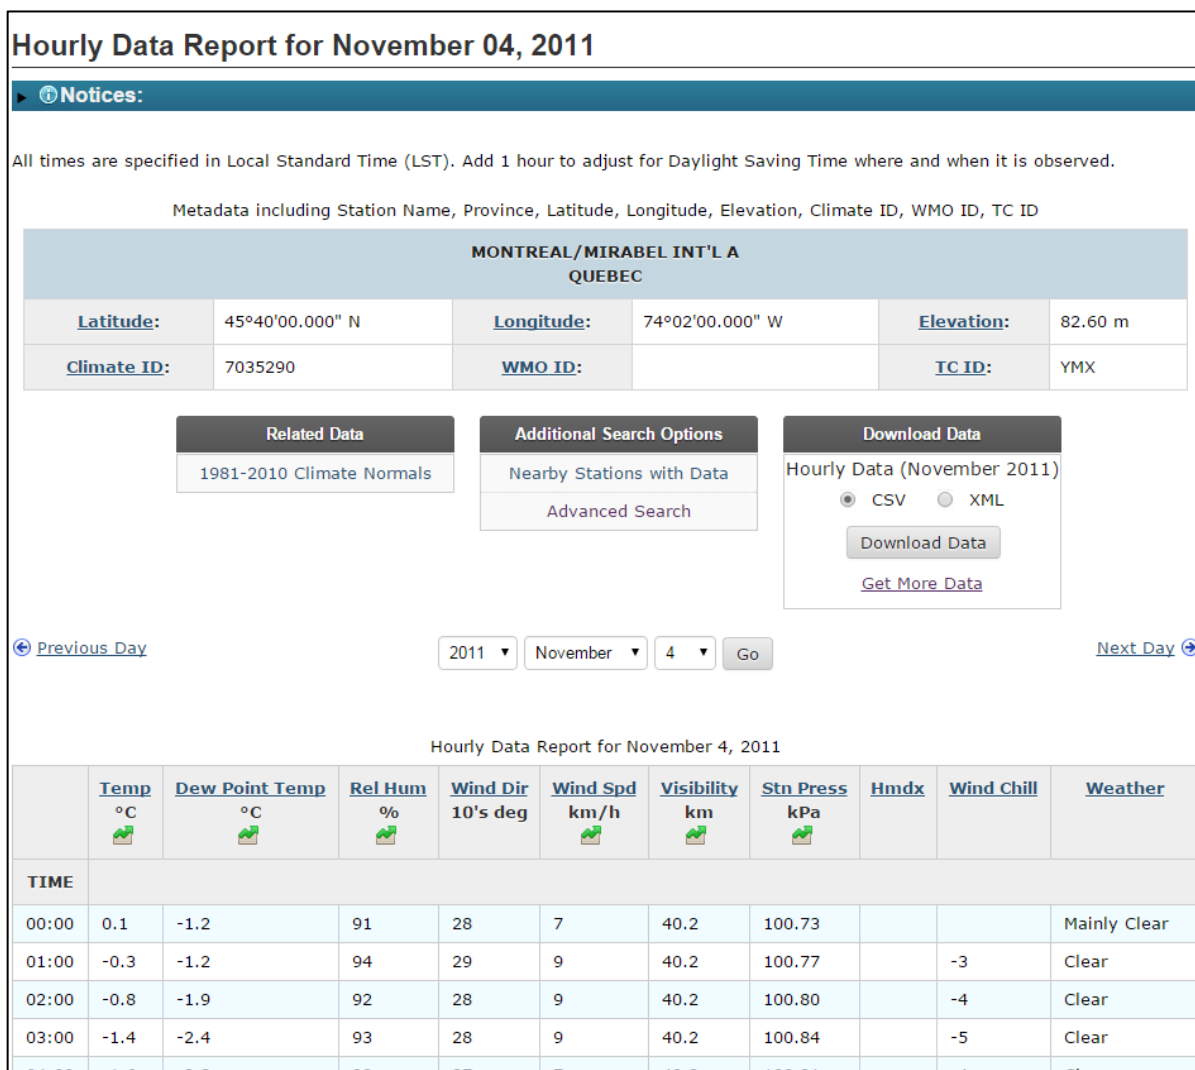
Hourly Data Report for November 04, 2011

Notices:

All times are specified in Local Standard Time (LST). Add 1 hour to adjust for Daylight Saving Time where and when it is observed.

Metadata including Station Name, Province, Latitude, Longitude, Elevation, Climate ID, WMO ID, TC ID

MONTREAL/MIRABEL INT'L A
QUEBEC

| Latitude: | 45°40'00.000" N | Longitude: | 74°02'00.000" W | Elevation: | 82.60 m |
|---|---|---|---|---|---|
| Climate ID: | 7035290 | WMO ID: | | TC ID: | YMX |

Related Data
1981-2010 Climate Normals

Additional Search Options
Nearby Stations with Data
Advanced Search

Download Data
Hourly Data (November 2011)
CSV XML
Download Data
Get More Data

Previous Day
2011 November 4 Go
Next Day

Hourly Data Report for November 4, 2011

| | Temp °C | Dew Point Temp °C | Rel Hum % | Wind Dir 10's deg | Wind Spd km/h | Visibility km | Stn Press kPa | Hmdx | Wind Chill | Weather |
|---|---|---|---|---|---|---|---|---|---|---|
| TIME | | | | | | | | | | |
| 00:00 | 0.1 | -1.2 | 91 | 28 | 7 | 40.2 | 100.73 | | | Mainly Clear |
| 01:00 | -0.3 | -1.2 | 94 | 29 | 9 | 40.2 | 100.77 | | -3 | Clear |
| 02:00 | -0.8 | -1.9 | 92 | 28 | 9 | 40.2 | 100.80 | | -4 | Clear |
| 03:00 | -1.4 | -2.4 | 93 | 28 | 9 | 40.2 | 100.84 | | -5 | Clear |